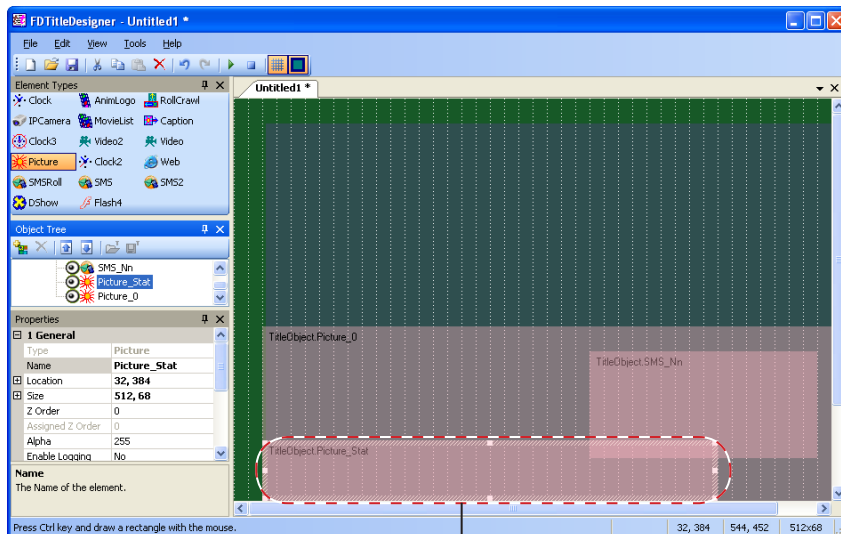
FDTitleDesigner - Untitled1 *

File Edit View Tools Help

Element Types

Clock AnimLogo RollCrawl
IPCamera MovieList Caption
Clock3 Video2 Video
Picture Clock2 Web
SMSRoll SMS SMS2
DShow Flash4

Object Tree

SMS_Nn
Picture_Stat
Picture_0

Properties

| 1 General | |
|---|---|
| Type | Picture |
| Name | Picture_Stat |
| Location | 32, 384 |
| Size | 512, 68 |
| Z Order | 0 |
| Assigned Z Order | 0 |
| Alpha | 255 |
| Enable Logging | No |

Name
The Name of the element.

Untitled1 *

TitleObject.Picture_0
TitleObject.SMS_Nn
TitleObject.Picture_Stat

Press Ctrl key and draw a rectangle with the mouse. 32, 384 544, 452 512x68